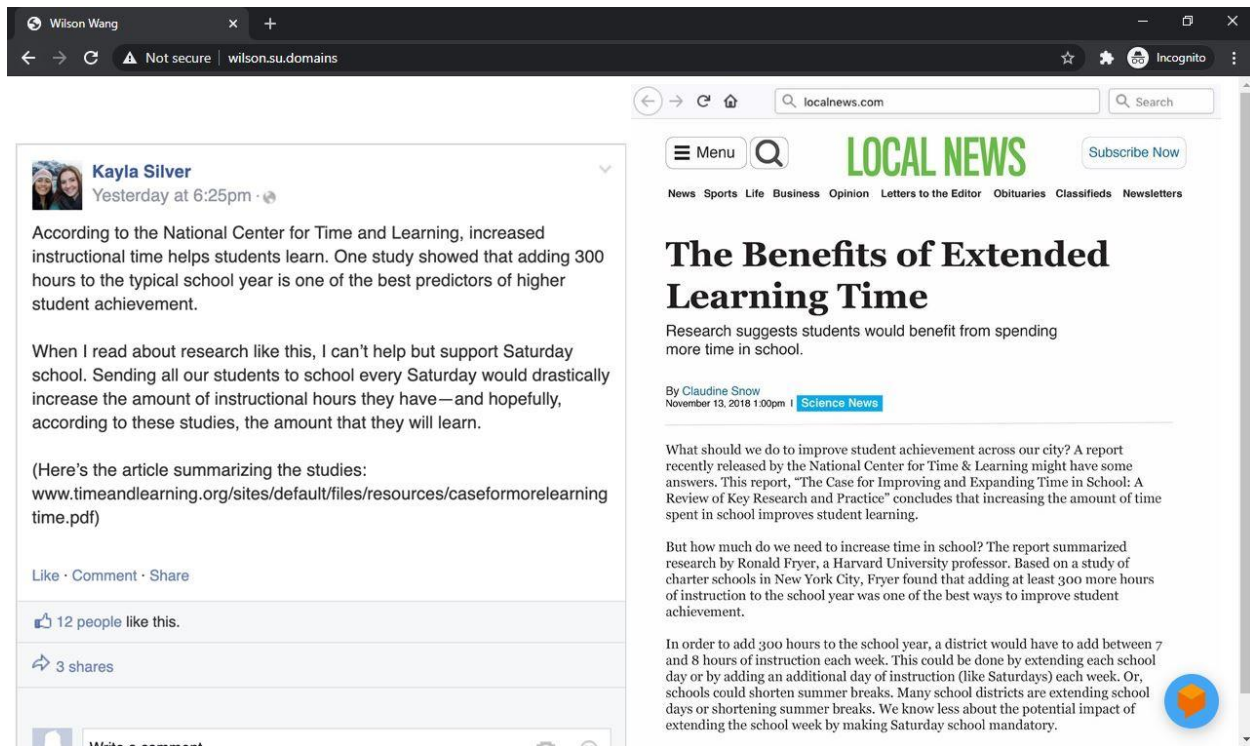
Wilson Wang
Not secure | wilson.su.domains
Incognito

Kayla Silver
Yesterday at 6:25pm ·

According to the National Center for Time and Learning, increased instructional time helps students learn. One study showed that adding 300 hours to the typical school year is one of the best predictors of higher student achievement.

When I read about research like this, I can't help but support Saturday school. Sending all our students to school every Saturday would drastically increase the amount of instructional hours they have—and hopefully, according to these studies, the amount that they will learn.

(Here's the article summarizing the studies: www.timeandlearning.org/sites/default/files/resources/caseformorelearningtime.pdf)

Like · Comment · Share

12 people like this.

3 shares

Write a comment

localnews.com
Search

Menu
LOCAL NEWS
Subscribe Now

News Sports Life Business Opinion Letters to the Editor Obituaries Classifieds Newsletters

The Benefits of Extended Learning Time

Research suggests students would benefit from spending more time in school.

By Claudine Snow
November 13, 2018 1:00pm | Science News

What should we do to improve student achievement across our city? A report recently released by the National Center for Time & Learning might have some answers. This report, "The Case for Improving and Expanding Time in School: A Review of Key Research and Practice" concludes that increasing the amount of time spent in school improves student learning.

But how much do we need to increase time in school? The report summarized research by Ronald Fryer, a Harvard University professor. Based on a study of charter schools in New York City, Fryer found that adding at least 300 more hours of instruction to the school year was one of the best ways to improve student achievement.

In order to add 300 hours to the school year, a district would have to add between 7 and 8 hours of instruction each week. This could be done by extending each school day or by adding an additional day of instruction (like Saturdays) each week. Or, schools could shorten summer breaks. Many school districts are extending school days or shortening summer breaks. We know less about the potential impact of extending the school week by making Saturday school mandatory.